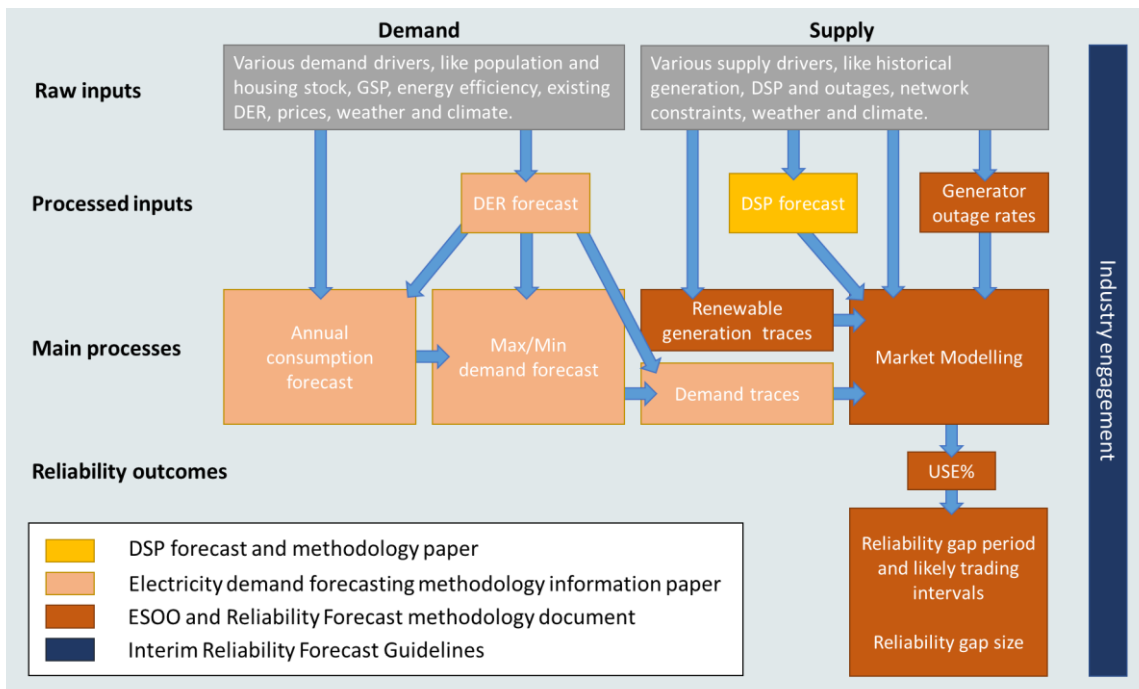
Demand

Supply

Raw inputs

Various demand drivers, like population and housing stock, GSP, energy efficiency, existing DER, prices, weather and climate.

Various supply drivers, like historical generation, DSP and outages, network constraints, weather and climate.

Processed inputs

DER forecast

DSP forecast

Generator outage rates

Main processes

Annual consumption forecast

Max/Min demand forecast

Renewable generation traces

Demand traces

Market Modelling

Reliability outcomes

USE%

Reliability gap period and likely trading intervals

Reliability gap size

Industry engagement

DSP forecast and methodology paper

Electricity demand forecasting methodology information paper

ESOO and Reliability Forecast methodology document

Interim Reliability Forecast Guidelines